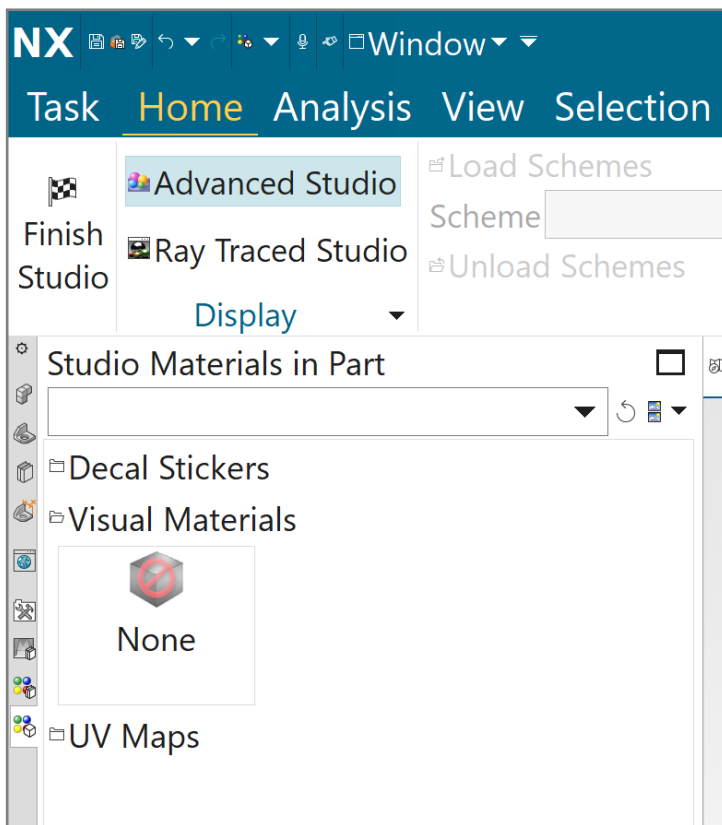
NX Window

Task Home Analysis View Selection

Finish Studio

Advanced Studio

Ray Traced Studio

Display

Load Schemes

Scheme

Unload Schemes

Studio Materials in Part

Decal Stickers

Visual Materials

None

UV Maps